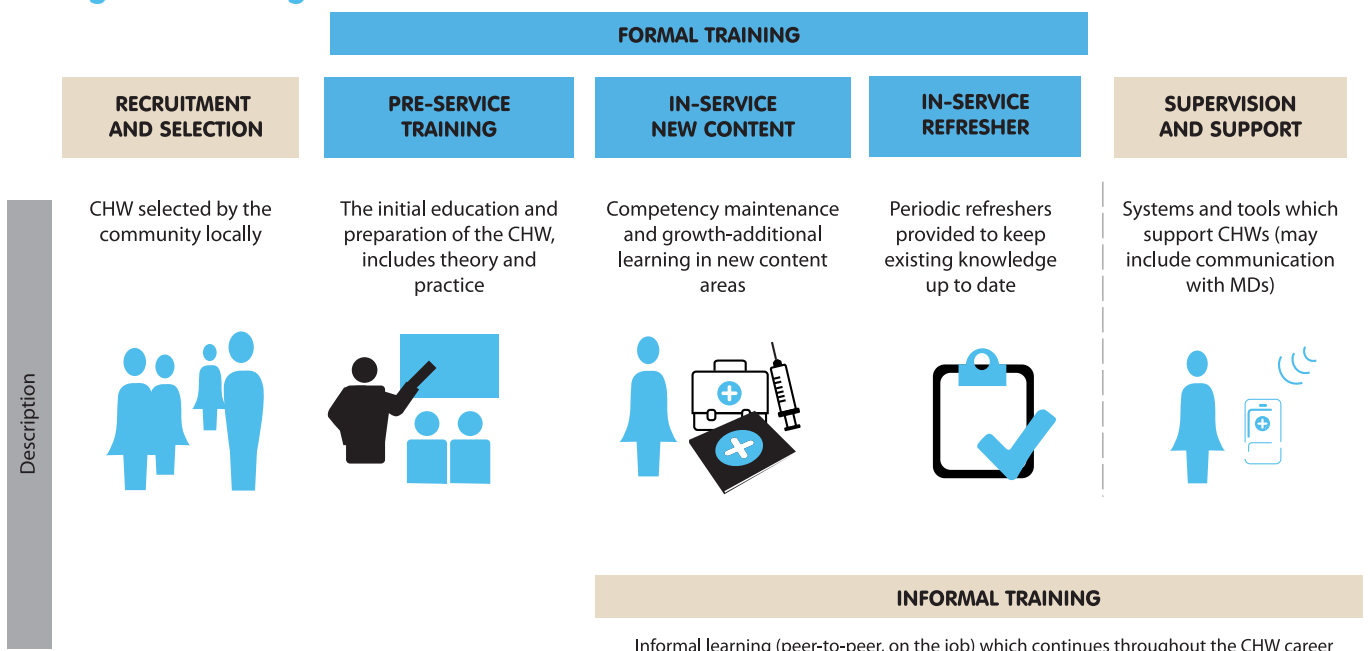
FORMAL TRAINING

RECRUITMENT AND SELECTION

PRE-SERVICE TRAINING

IN-SERVICE NEW CONTENT

IN-SERVICE REFRESHER

SUPERVISION AND SUPPORT

Description

CHW selected by the community locally

The initial education and preparation of the CHW, includes theory and practice

Competency maintenance and growth-additional learning in new content areas

Periodic refreshers provided to keep existing knowledge up to date

Systems and tools which support CHWs (may include communication with MDs)

INFORMAL TRAINING

Informal learning (peer-to-peer, on the job) which continues throughout the CHW career